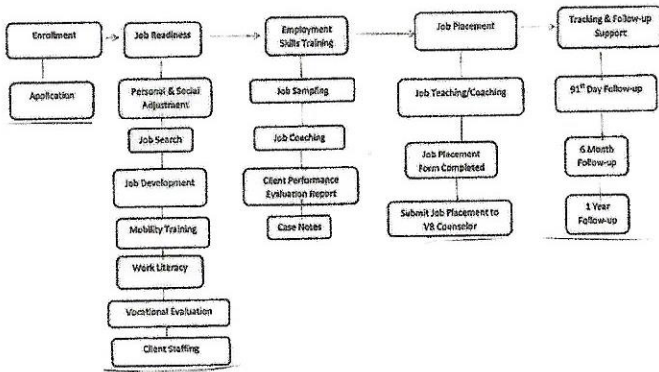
Enrollment

Application

Job Readiness

Personal & Social Adjustment

Job Search

Job Development

Mobility Training

Work Literacy

Vocational Evaluation

Client Staffing

Employment Skills Training

Job Sampling

Job Coaching

Client Performance Evaluation Report

Case Notes

Job Placement

Job Teaching/Coaching

Job Placement Form Completed

Submit Job Placement to VR Counselor

Tracking & Follow-up Support

91$^{st}$ Day Follow-up

6 Month Follow-up

1 Year Follow-up